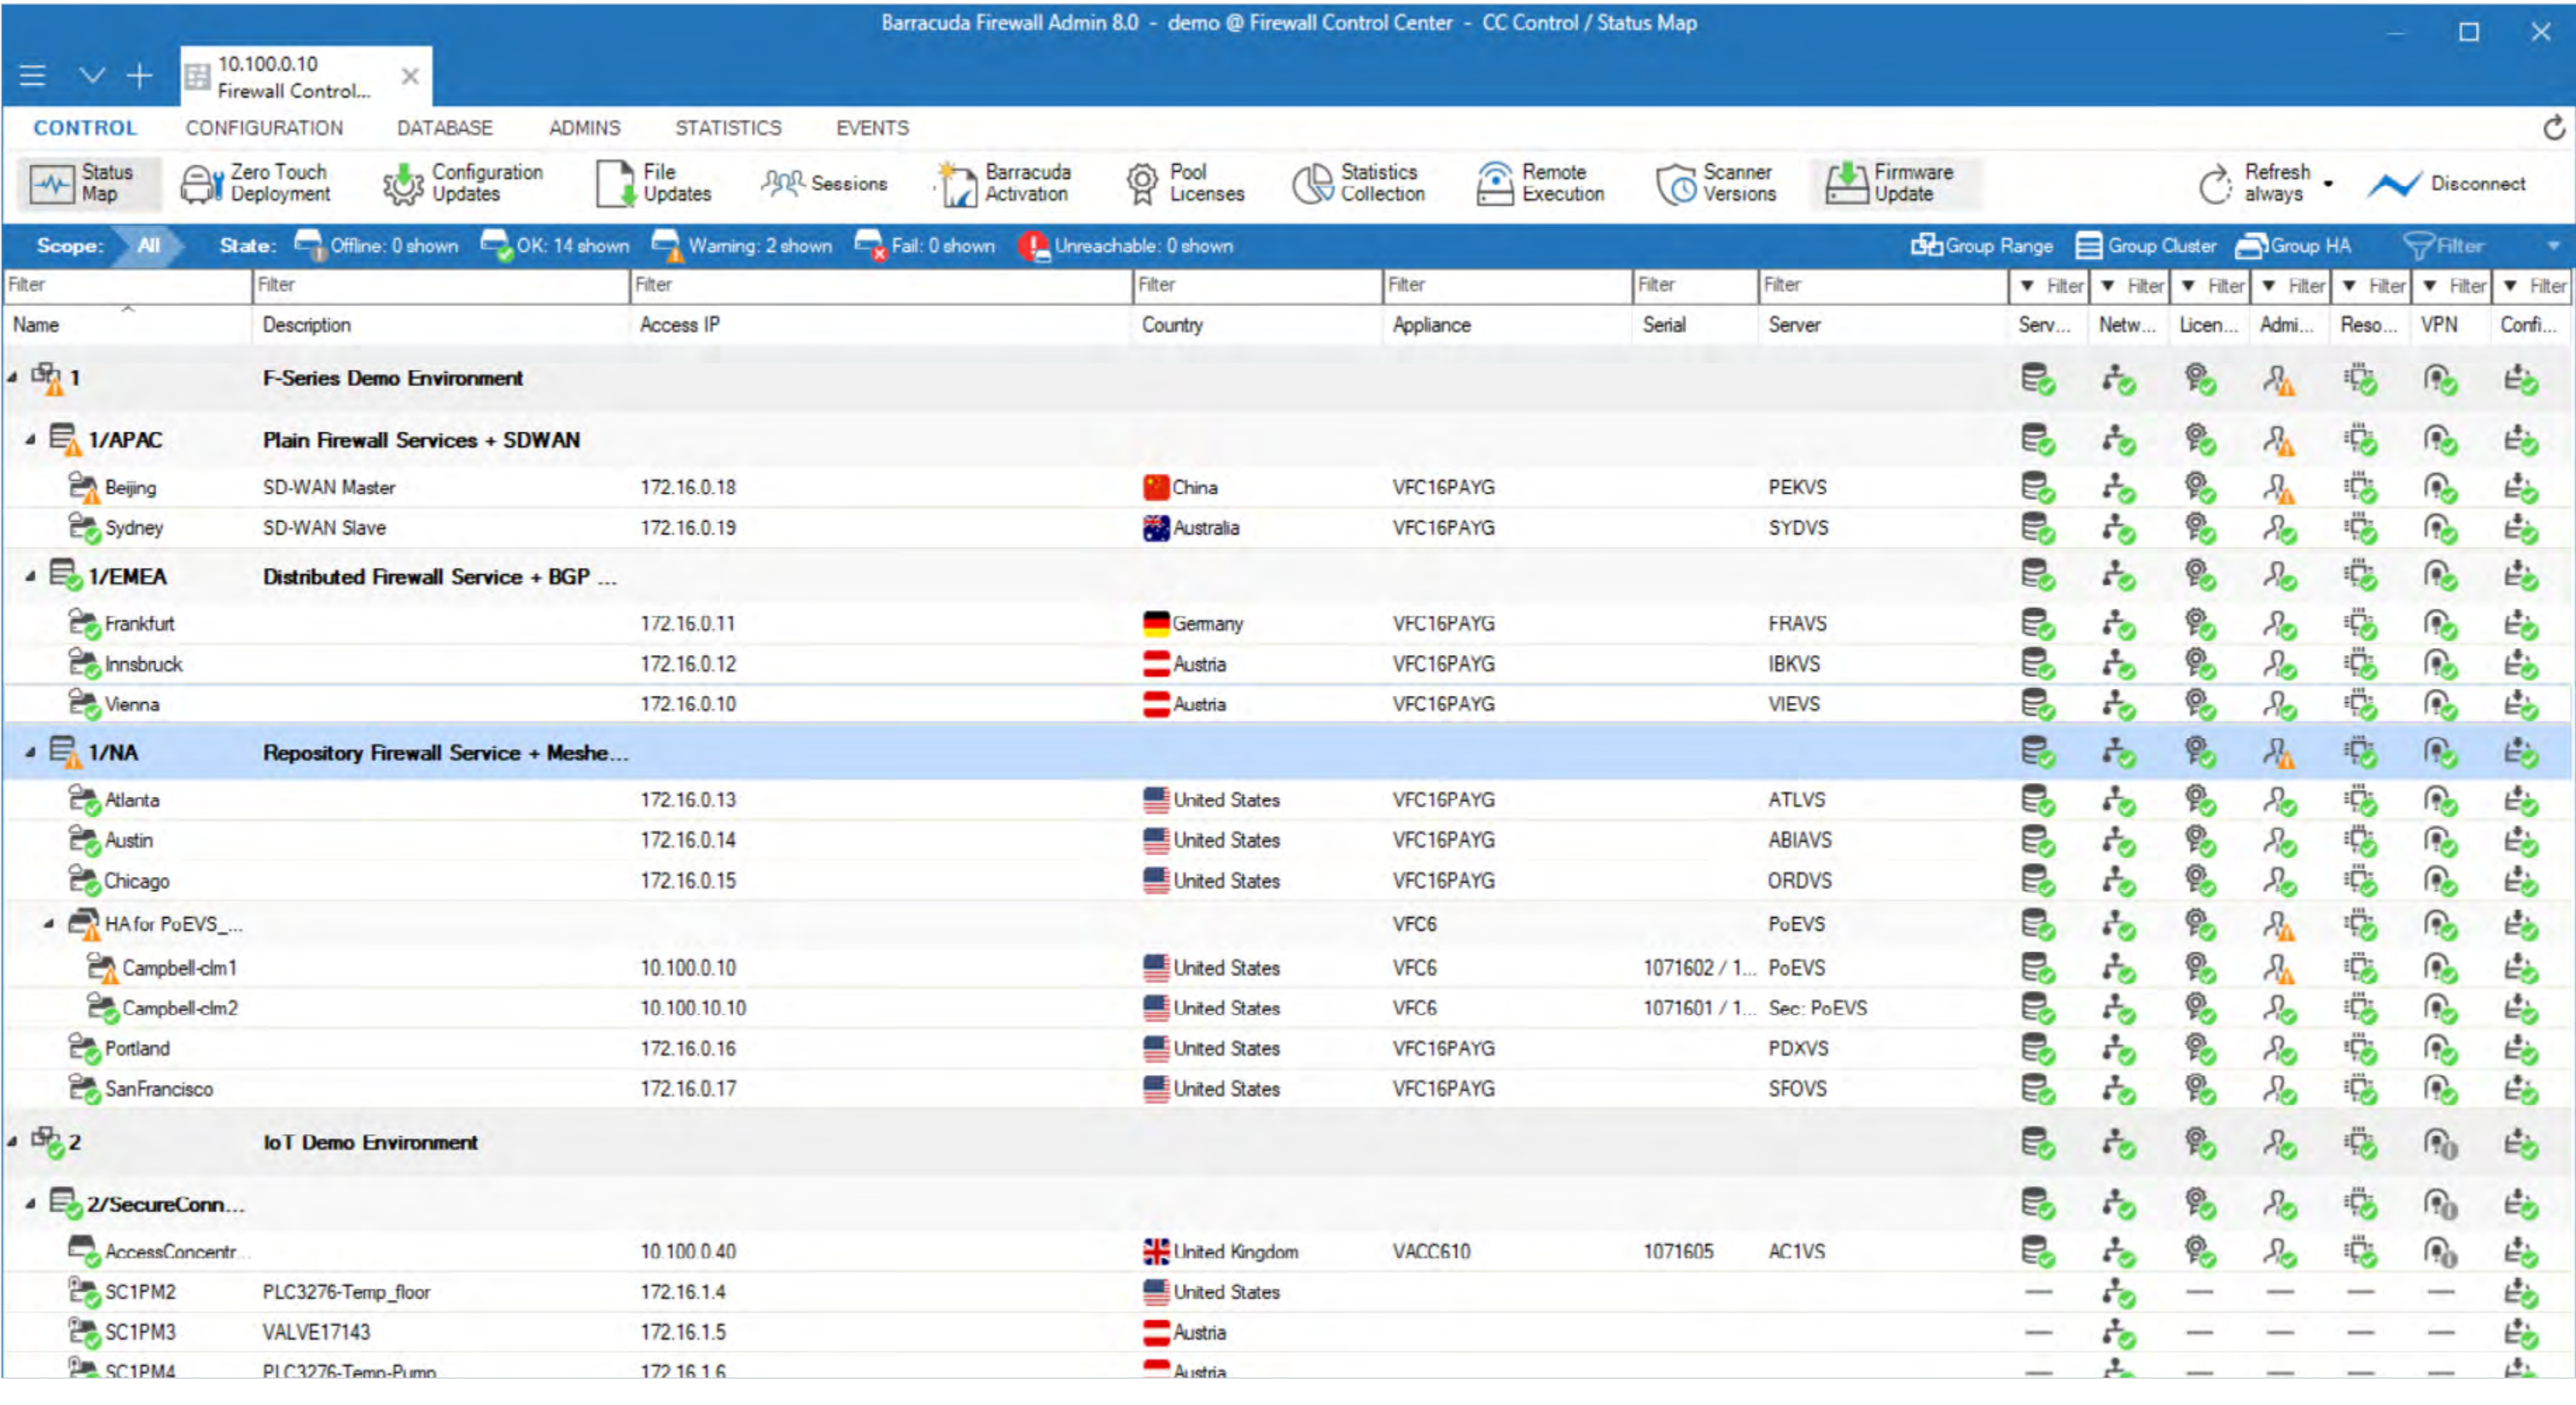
Barracuda Firewall Admin 8.0 - demo @ Firewall Control Center - CC Control / Status Map

10.100.0.10
Firewall Control...

CONTROL CONFIGURATION DATABASE ADMINS STATISTICS EVENTS

Status Map | Zero Touch Deployment | Configuration Updates | File Updates | Sessions | Barracuda Activation | Pool Licenses | Statistics Collection | Remote Execution | Scanner Versions | Firmware Update | Refresh always | Disconnect

Scope: All State: Offline: 0 shown OK: 14 shown Warning: 2 shown Fail: 0 shown Unreachable: 0 shown Group Range Group Cluster Group HA Filter

| Name | Description | Access IP | Country | Appliance | Serial | Server | Serv... | Netw... | Licen... | Admi... | Reso... | VPN | Confi... |
|---|---|---|---|---|---|---|---|---|---|---|---|---|---|
| 1 | F-Series Demo Environment | | | | | | | | | | | | |
| 1/APAC | Plain Firewall Services + SDWAN | | | | | | | | | | | | |
| Beijing | SD-WAN Master | 172.16.0.18 | China | VFC16PAYG | | PEKVS | | | | | | | |
| Sydney | SD-WAN Slave | 172.16.0.19 | Australia | VFC16PAYG | | SYDVS | | | | | | | |
| 1/EMEA | Distributed Firewall Service + BGP ... | | | | | | | | | | | | |
| Frankfurt | | 172.16.0.11 | Germany | VFC16PAYG | | FRAVS | | | | | | | |
| Innsbruck | | 172.16.0.12 | Austria | VFC16PAYG | | IBKVS | | | | | | | |
| Vienna | | 172.16.0.10 | Austria | VFC16PAYG | | VIEVS | | | | | | | |
| 1/NA | Repository Firewall Service + Meshe... | | | | | | | | | | | | |
| Atlanta | | 172.16.0.13 | United States | VFC16PAYG | | ATLVS | | | | | | | |
| Austin | | 172.16.0.14 | United States | VFC16PAYG | | ABIAVS | | | | | | | |
| Chicago | | 172.16.0.15 | United States | VFC16PAYG | | ORDVS | | | | | | | |
| HA for PoEVS_... | | | | VFC6 | | PoEVS | | | | | | | |
| Campbell-clm1 | | 10.100.0.10 | United States | VFC6 | 1071602 / 1... | PoEVS | | | | | | | |
| Campbell-clm2 | | 10.100.10.10 | United States | VFC6 | 1071601 / 1... | Sec: PoEVS | | | | | | | |
| Portland | | 172.16.0.16 | United States | VFC16PAYG | | PDXVS | | | | | | | |
| SanFrancisco | | 172.16.0.17 | United States | VFC16PAYG | | SFOVS | | | | | | | |
| 2 | IoT Demo Environment | | | | | | | | | | | | |
| 2/SecureConn... | | | | | | | | | | | | | |
| AccessConcentr... | | 10.100.0.40 | United Kingdom | VACC610 | 1071605 | AC1VS | | | | | | | |
| SC1PM2 | PLC3276-Temp_floor | 172.16.1.4 | United States | | | | — | | — | — | — | — | |
| SC1PM3 | VALVE17143 | 172.16.1.5 | Austria | | | | — | | — | — | — | — | |
| SC1PM4 | PLC3276-Temp-Pump | 172.16.1.6 | Austria | | | | — | | — | — | — | — | |